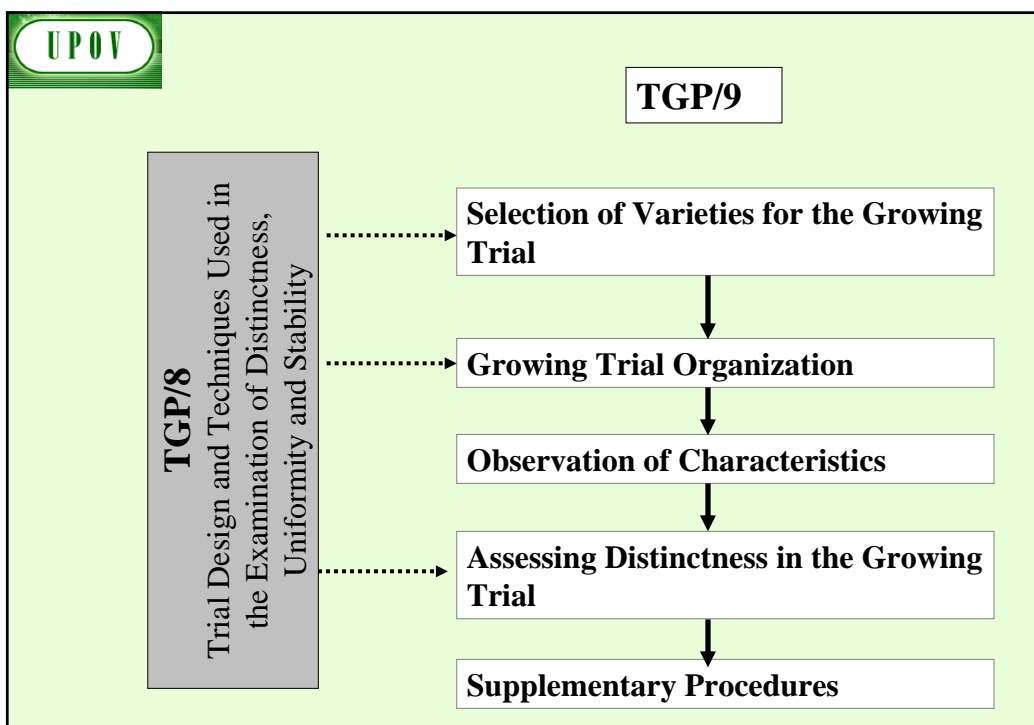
UPOV

TGP/9

TGP/8

Trial Design and Techniques Used in the Examination of Distinctness, Uniformity and Stability

Selection of Varieties for the Growing Trial

Growing Trial Organization

Observation of Characteristics

Assessing Distinctness in the Growing Trial

Supplementary Procedures